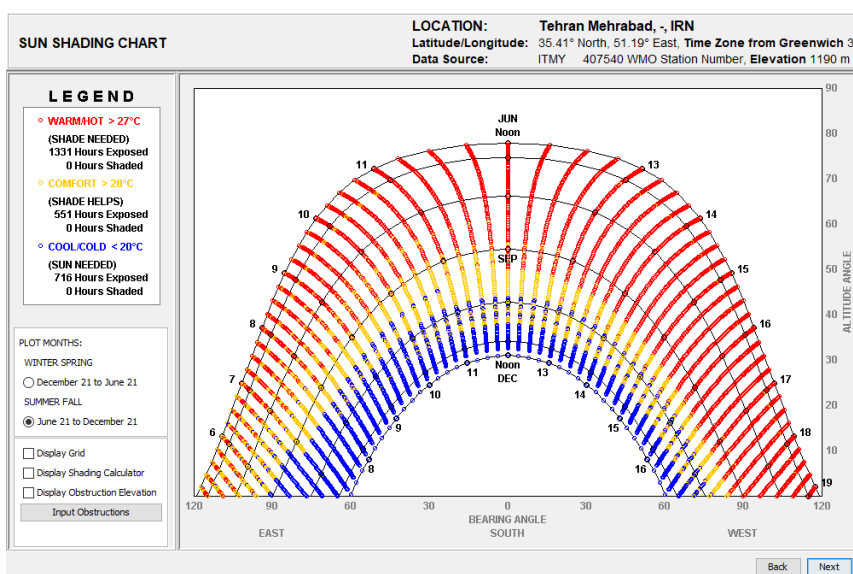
SUN SHADING CHART

LOCATION: Tehran Mehrabad, -, IRN
Latitude/Longitude: 35.41° North, 51.19° East, Time Zone from Greenwich 3
Data Source: ITMY 407540 WMO Station Number, Elevation 1190 m

LEGEND

WARM/HOT > 27°C
(SHADE NEEDED)
1331 Hours Exposed
0 Hours Shaded

COMFORT > 20°C
(SHADE HELPS)
551 Hours Exposed
0 Hours Shaded

COOL/COLD < 20°C
(SUN NEEDED)
716 Hours Exposed
0 Hours Shaded

PLOT MONTHS:
WINTER SPRING
December 21 to June 21
SUMMER FALL
June 21 to December 21

Display Grid
Display Shading Calculator
Display Obstruction Elevation
Input Obstructions

JUN
Noon
11
13
10
14
9
15
SEP
8
16
7
17
Noon
DEC
11
13
10
14
6
9
15
18
8
16

90
80
70
60
50
40
30
20
10
19
ALTITUDE ANGLE

120 90 60 30 0 30 60 90 120
BEARING ANGLE
EAST SOUTH WEST

Back
Next